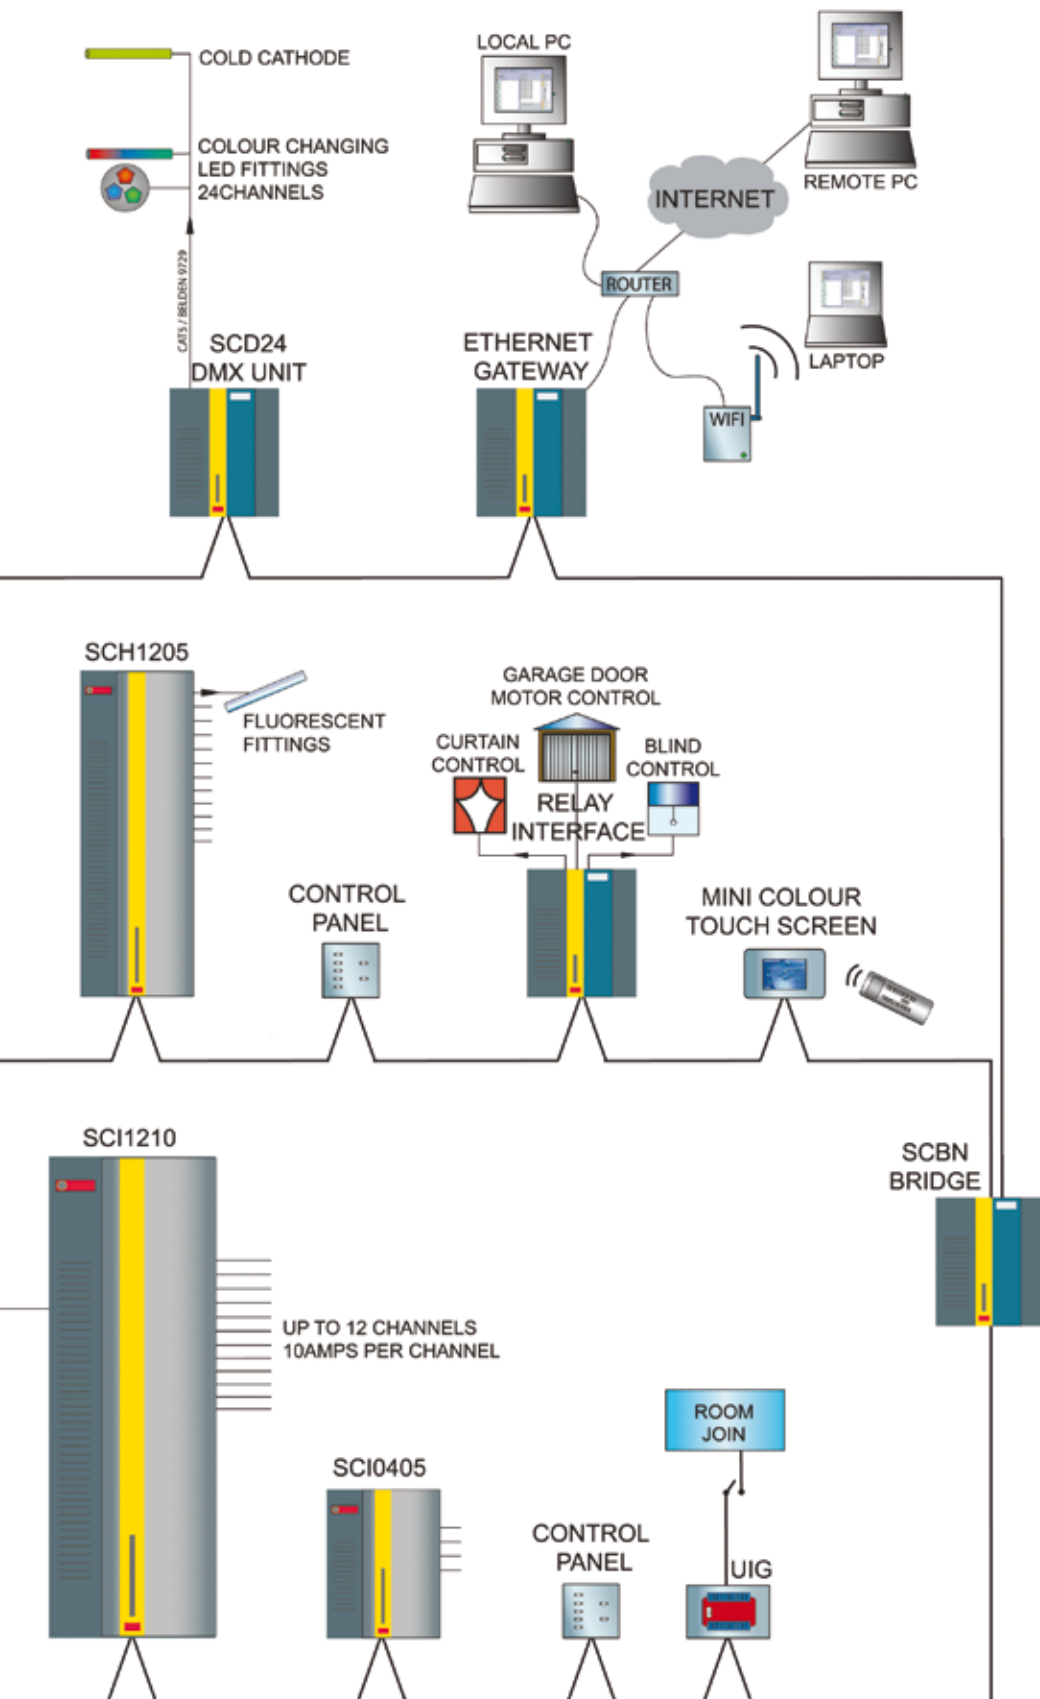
COLD CATHODE

COLOUR CHANGING
LED FITTINGS
24CHANNELS

CAT5 / BELDEN 9729

SCD24
DMX UNIT

LOCAL PC

INTERNET

REMOTE PC

ROUTER

ETHERNET
GATEWAY

LAPTOP

WIFI

SCH1205

FLUORESCENT
FITTINGS

GARAGE DOOR
MOTOR CONTROL

CURTAIN
CONTROL

BLIND
CONTROL

RELAY
INTERFACE

CONTROL
PANEL

MINI COLOUR
TOUCH SCREEN

SCI1210

SCBN
BRIDGE

UP TO 12 CHANNELS
10AMPS PER CHANNEL

ROOM
JOIN

SCI0405

CONTROL
PANEL

UIG